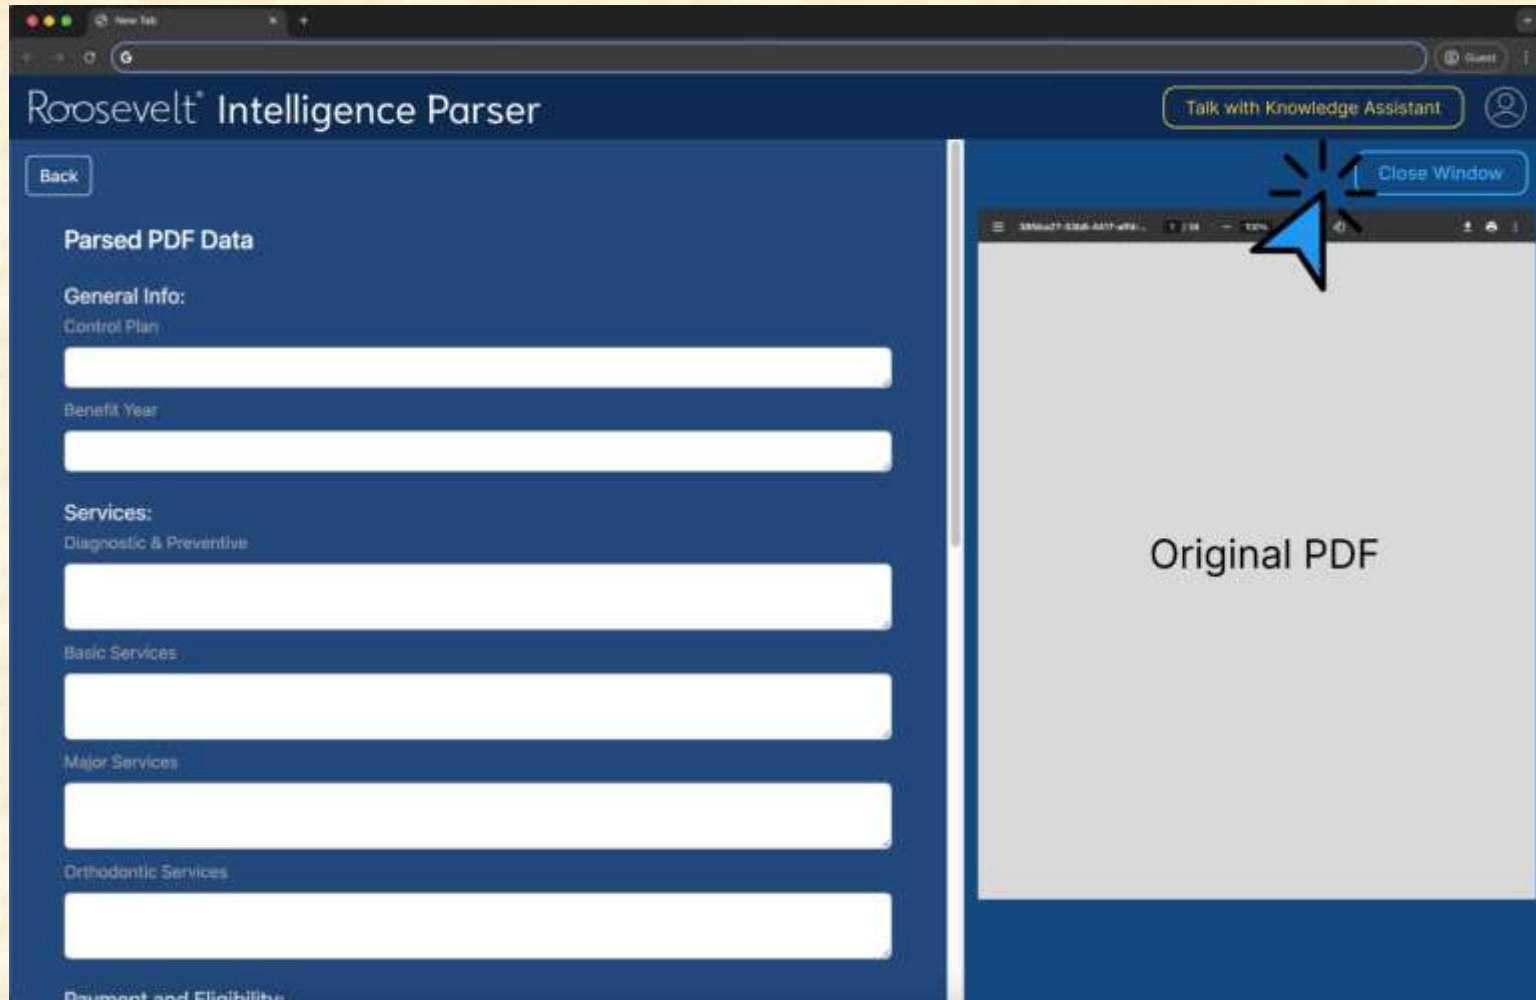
New Tab

Guest

Roosevelt® Intelligence Parser

Talk with Knowledge Assistant

Back

Parsed PDF Data

General Info:

Control Plan

Benefit Year

Services:

Diagnostic & Preventive

Basic Services

Major Services

Orthodontic Services

Payment and Eligibility

Close Window

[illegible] 1 / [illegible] 100%

Original PDF